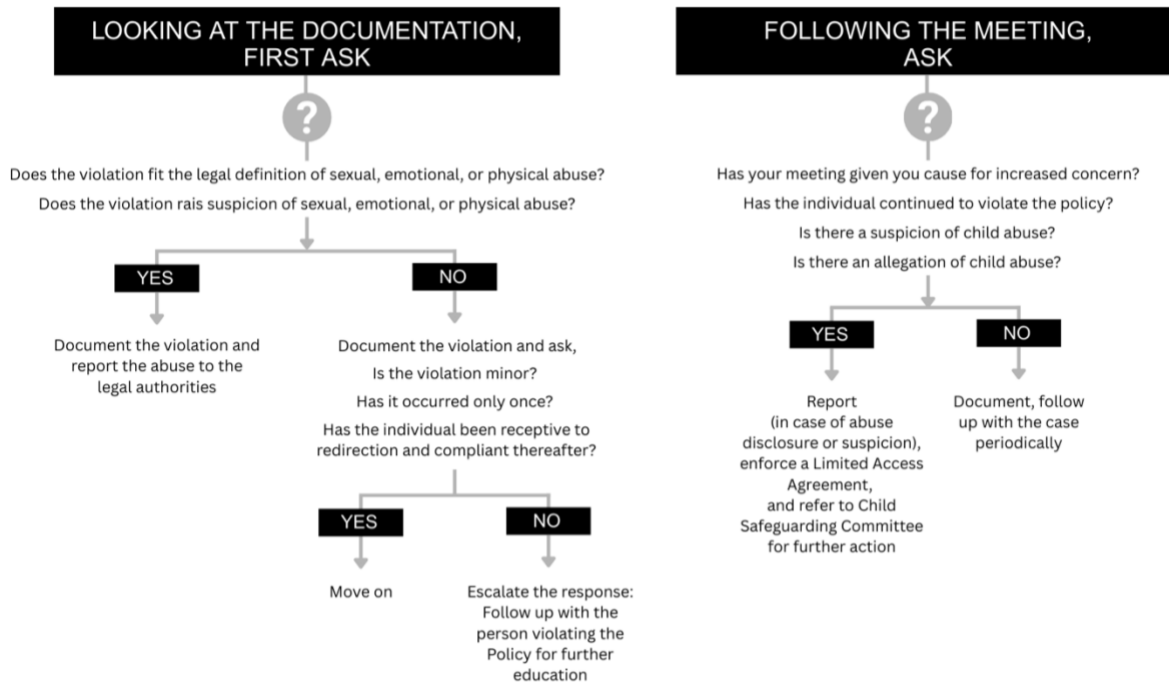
LOOKING AT THE DOCUMENTATION, FIRST ASK

?

Does the violation fit the legal definition of sexual, emotional, or physical abuse?

Does the violation rais suspicion of sexual, emotional, or physical abuse?

YES

Document the violation and report the abuse to the legal authorities

NO

Document the violation and ask,

Is the violation minor?

Has it occurred only once?

Has the individual been receptive to redirection and compliant thereafter?

YES

Move on

NO

Escalate the response: Follow up with the person violating the Policy for further education

FOLLOWING THE MEETING, ASK

?

Has your meeting given you cause for increased concern?

Has the individual continued to violate the policy?

Is there a suspicion of child abuse?

Is there an allegation of child abuse?

YES

Report (in case of abuse disclosure or suspicion), enforce a Limited Access Agreement, and refer to Child Safeguarding Committee for further action

NO

Document, follow up with the case periodically